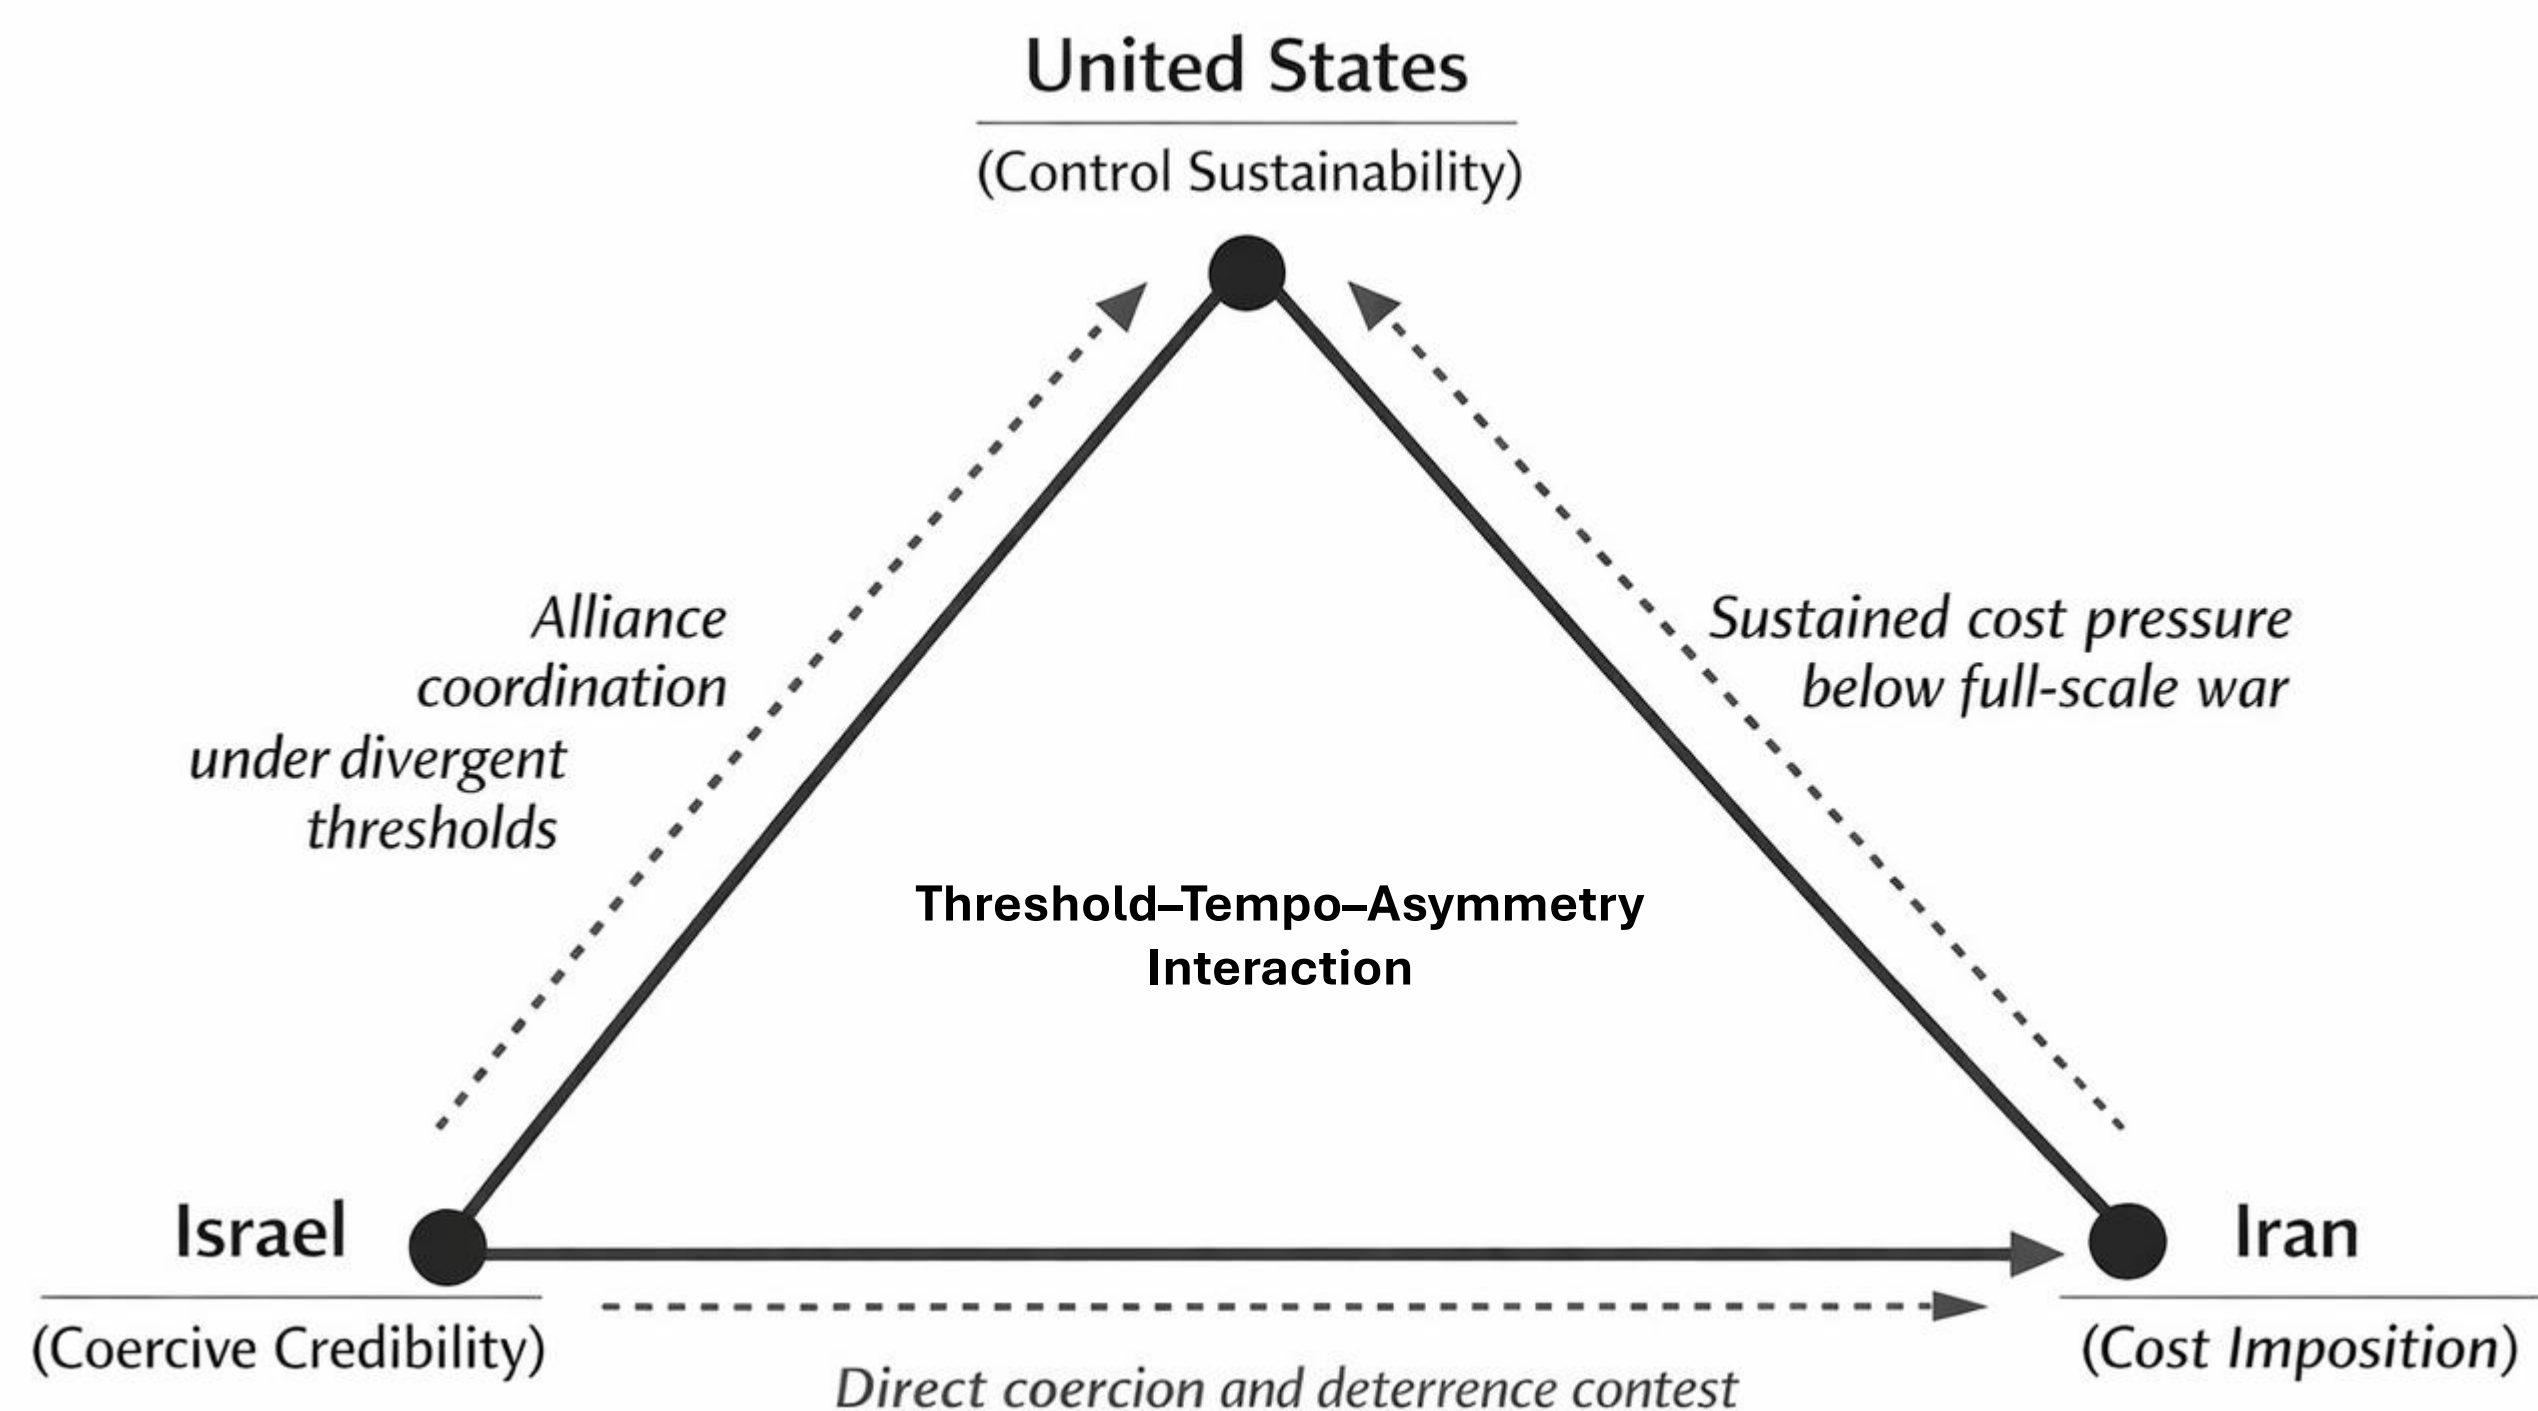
United States

(Control Sustainability)

Alliance coordination under divergent thresholds

Sustained cost pressure below full-scale war

Threshold–Tempo–Asymmetry Interaction

Israel

(Coercive Credibility)

Iran

(Cost Imposition)

Direct coercion and deterrence contest